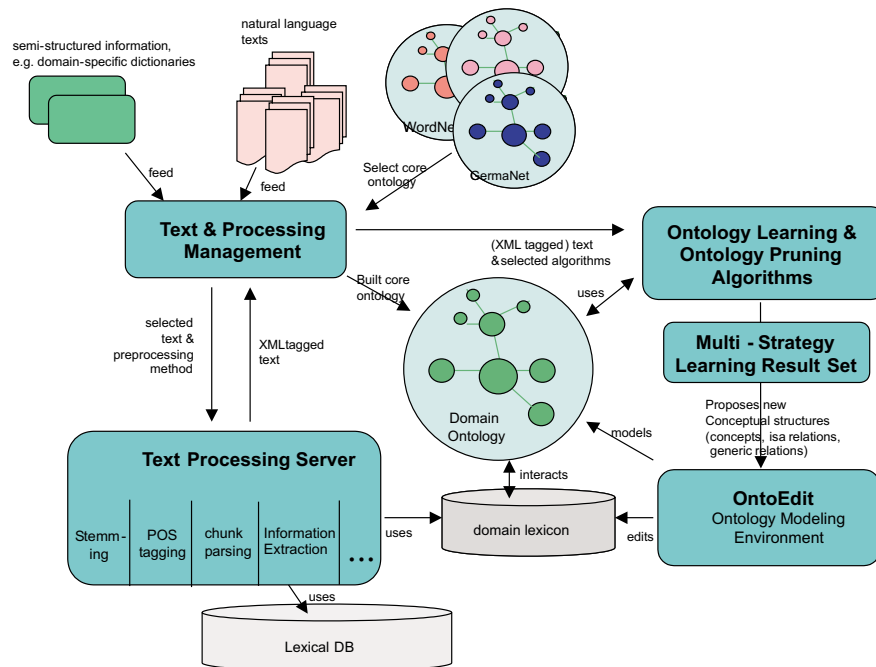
semi-structured information, e.g. domain-specific dictionaries

natural language texts

WordNet

GermaNet

feed

feed

Select core ontology

Text & Processing Management

(XML tagged) text &selected algorithms

Ontology Learning & Ontology Pruning Algorithms

Built core ontology

uses

selected text & preprocessing method

XMLtagged text

Multi - Strategy Learning Result Set

Domain Ontology

Proposes new Conceptual structures (concepts, isa relations, generic relations)

models

Text Processing Server

interacts

OntoEdit
Ontology Modeling Environment

Stemming

POS tagging

chunk parsing

Information Extraction

...

uses

domain lexicon

edits

uses

Lexical DB